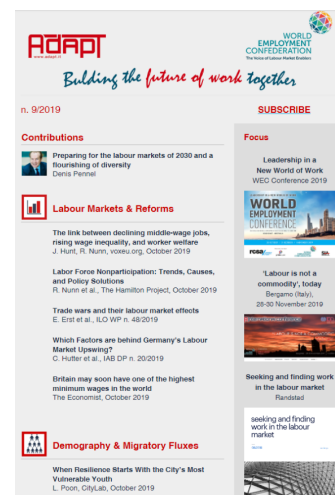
ADAPT
www.adapt.it

WORLD EMPLOYMENT CONFERENCE
The Voice of Labour Market Enablers

Bulding the future of work together

n. 9/2019

SUBSCRIBE

Contributions

Preparing for the labour markets of 2030 and a flourishing of diversity
Denis Pennel

Labour Markets & Reforms

The link between declining middle-wage jobs, rising wage inequality, and worker welfare
J. Hunt, R. Nunn, voxeu.org, October 2019

Labor Force Nonparticipation: Trends, Causes, and Policy Solutions
R. Nunn et al., The Hamilton Project, October 2019

Trade wars and their labour market effects
E. Erst et al., ILO WP n. 48/2019

Which Factors are Behind Germany's Labour Market Upswing?
C. Hutter et al., IAB DP n. 20/2019

Britain may soon have one of the highest minimum wages in the world
The Economist, October 2019

Demography & Migratory Fluxes

When Resilience Starts With the City's Most Vulnerable Youth
L. Poon, CityLab, October 2019

Focus

Leadership in a New World of Work
WEC Conference 2019

WORLD EMPLOYMENT CONFERENCE

'Labour is not a commodity', today
Bergamo (Italy), 28-30 November 2019

Seeking and finding work in the labour market
Randstad

seeking and finding work in the labour market